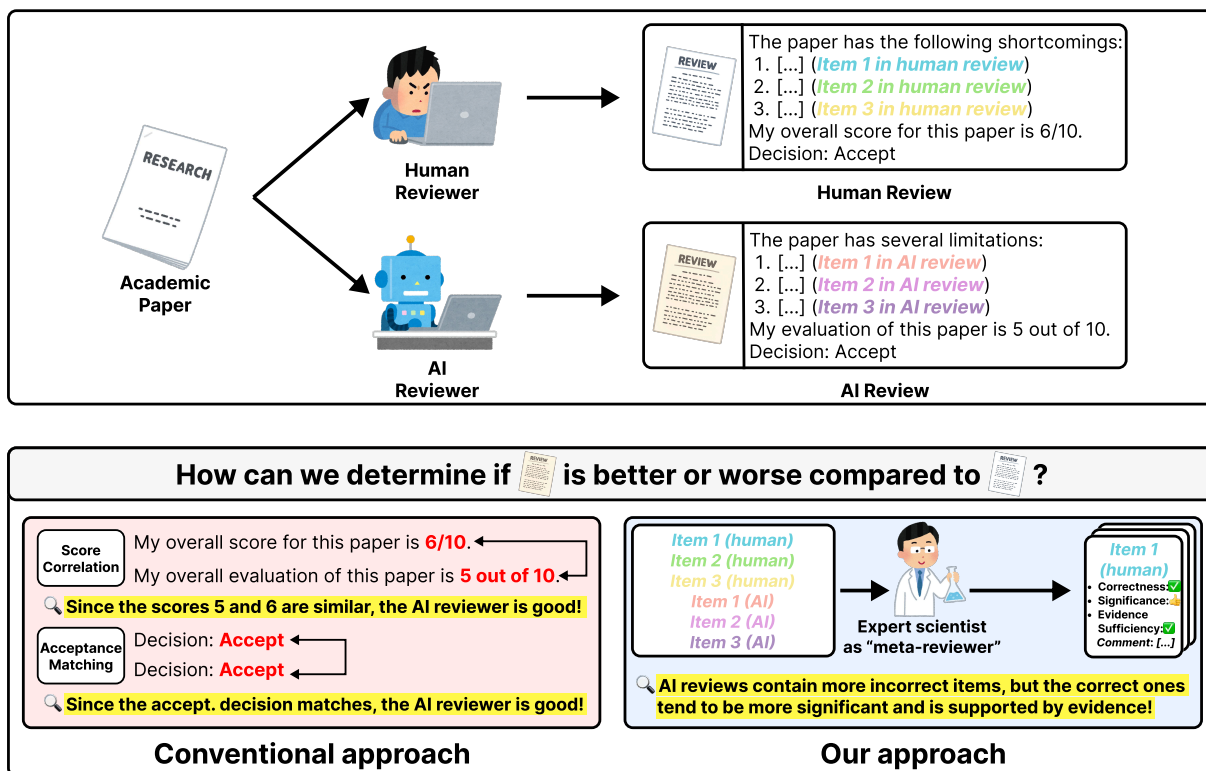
RESEARCH

Academic Paper

Human Reviewer

AI Reviewer

REVIEW

The paper has the following shortcomings:
1. [...] (Item 1 in human review)
2. [...] (Item 2 in human review)
3. [...] (Item 3 in human review)
My overall score for this paper is 6/10.
Decision: Accept

Human Review

REVIEW

The paper has several limitations:
1. [...] (Item 1 in AI review)
2. [...] (Item 2 in AI review)
3. [...] (Item 3 in AI review)
My evaluation of this paper is 5 out of 10.
Decision: Accept

AI Review

How can we determine if [REVIEW] is better or worse compared to [REVIEW] ?

Score Correlation

My overall score for this paper is 6/10.
My overall evaluation of this paper is 5 out of 10.

Since the scores 5 and 6 are similar, the AI reviewer is good!

Acceptance Matching

Decision: Accept
Decision: Accept

Since the accept. decision matches, the AI reviewer is good!

Conventional approach

Item 1 (human)
Item 2 (human)
Item 3 (human)
Item 1 (AI)
Item 2 (AI)
Item 3 (AI)

Expert scientist as "meta-reviewer"

Item 1 (human)
• Correctness: ✅
• Significance: 👍
• Evidence Sufficiency: ✅
Comment: [...]

AI reviews contain more incorrect items, but the correct ones tend to be more significant and is supported by evidence!

Our approach